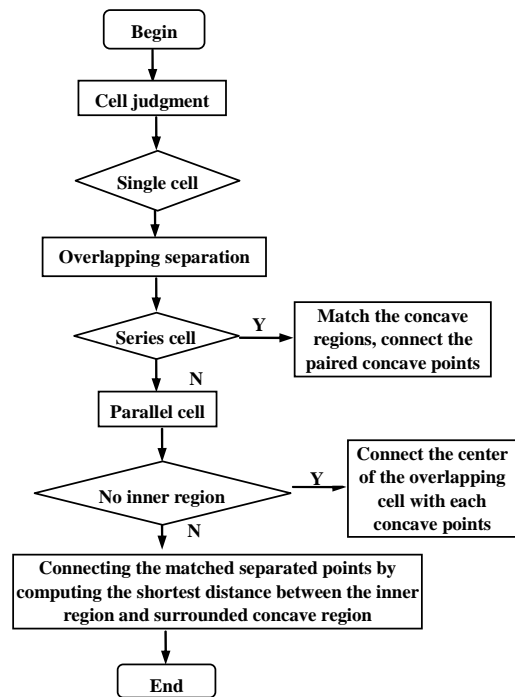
Begin

Cell judgment

Single cell

Overlapping separation

Series cell

Y

Match the concave regions, connect the paired concave points

N

Parallel cell

No inner region

Y

Connect the center of the overlapping cell with each concave points

N

Connecting the matched separated points by computing the shortest distance between the inner region and surrounded concave region

End